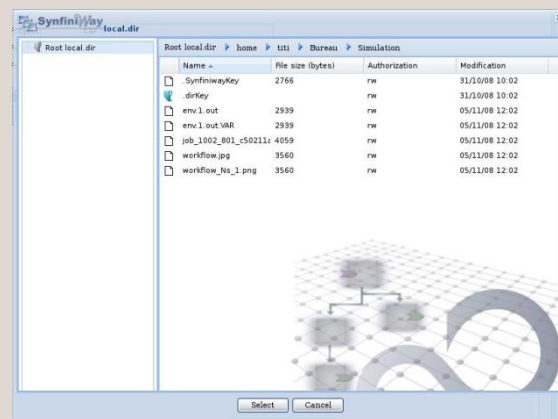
SynfiniWay local.dir

Root local.dir

Root local.dir ▸ home ▸ titi ▸ Bureau ▸ Simulation

| Name | File size (bytes) | Authorization | Modification |
|---|---|---|---|
| .SynfiniwayKey | 2766 | rw | 31/10/08 10:02 |
| .dirKey | | rw | 31/10/08 10:02 |
| env.1.out | 2939 | rw | 05/11/08 12:02 |
| env.1.out.VAR | 2939 | rw | 05/11/08 12:02 |
| job_1002_801_c50211r | 4059 | rw | 05/11/08 12:02 |
| workflow.jpg | 3560 | rw | 05/11/08 12:02 |
| workflow_Ns_1.png | 3560 | rw | 05/11/08 12:02 |

Select Cancel